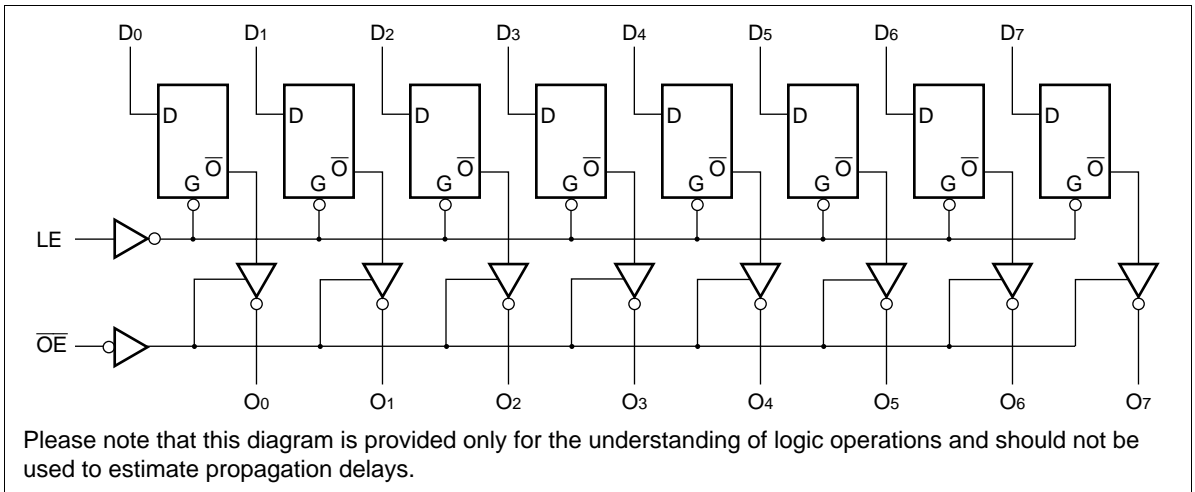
$D_0$ $D_1$ $D_2$ $D_3$ $D_4$ $D_5$ $D_6$ $D_7$

D G $\overline{O}$ D G $\overline{O}$ D G $\overline{O}$ D G $\overline{O}$ D G $\overline{O}$ D G $\overline{O}$ D G $\overline{O}$ D G $\overline{O}$

LE

$\overline{OE}$

$O_0$ $O_1$ $O_2$ $O_3$ $O_4$ $O_5$ $O_6$ $O_7$

Please note that this diagram is provided only for the understanding of logic operations and should not be used to estimate propagation delays.